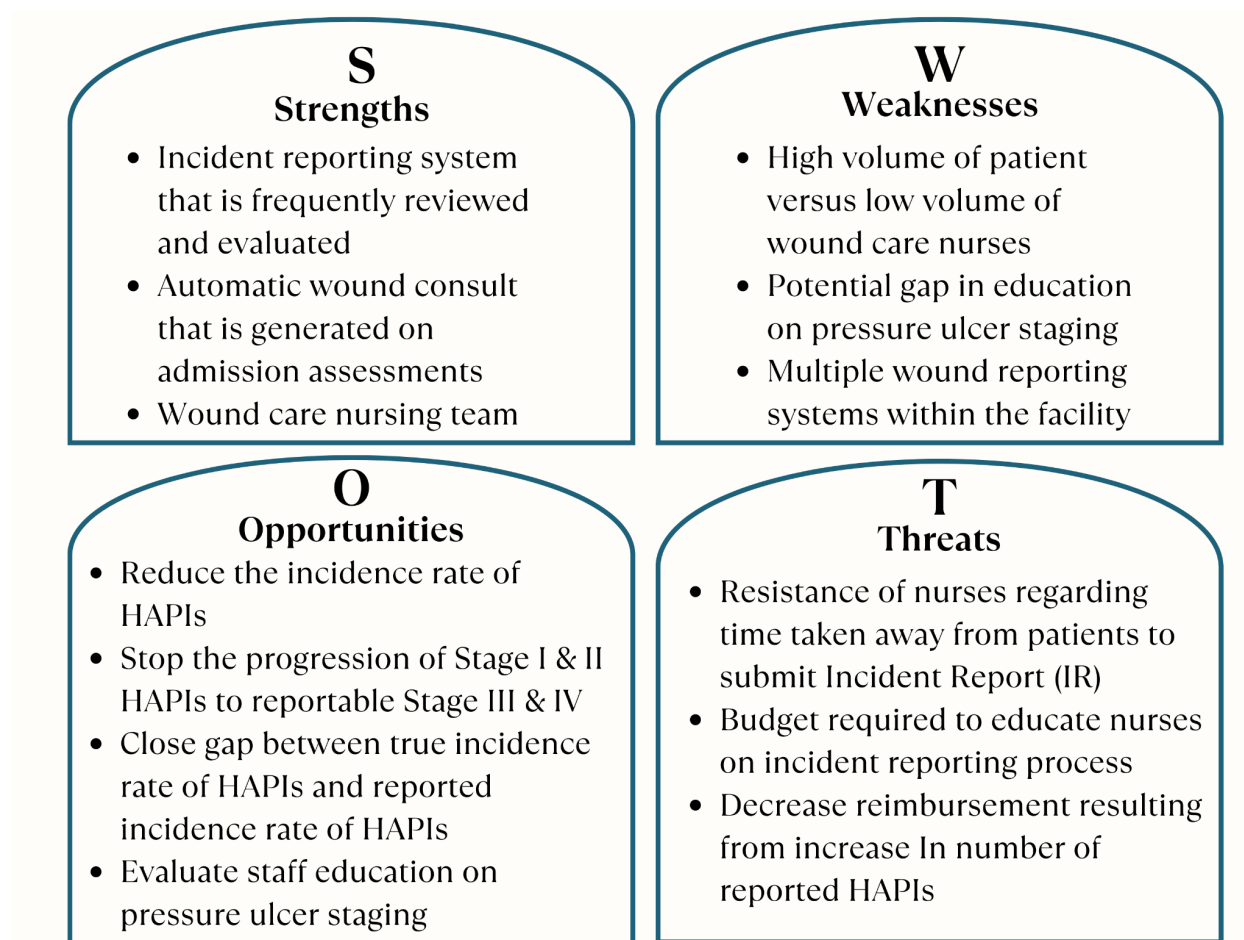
S
Strengths

- Incident reporting system that is frequently reviewed and evaluated
- Automatic wound consult that is generated on admission assessments
- Wound care nursing team

W
Weaknesses

- High volume of patient versus low volume of wound care nurses
- Potential gap in education on pressure ulcer staging
- Multiple wound reporting systems within the facility

O
Opportunities

- Reduce the incidence rate of HAPIs
- Stop the progression of Stage I & II HAPIs to reportable Stage III & IV
- Close gap between true incidence rate of HAPIs and reported incidence rate of HAPIs
- Evaluate staff education on pressure ulcer staging

T
Threats

- Resistance of nurses regarding time taken away from patients to submit Incident Report (IR)
- Budget required to educate nurses on incident reporting process
- Decrease reimbursement resulting from increase In number of reported HAPIs